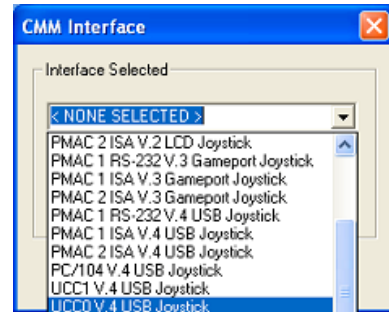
CMM Interface

Interface Selected

< NONE SELECTED >

PMAC 2 ISA V.2 LCD Joystick
PMAC 1 RS-232 V.3 Gameport Joystick
PMAC 1 ISA V.3 Gameport Joystick
PMAC 2 ISA V.3 Gameport Joystick
PMAC 1 RS-232 V.4 USB Joystick
PMAC 1 ISA V.4 USB Joystick
PMAC 2 ISA V.4 USB Joystick
PC/104 V.4 USB Joystick
UCC1 V.4 USB Joystick
UCC0 V.4 USB Joystick